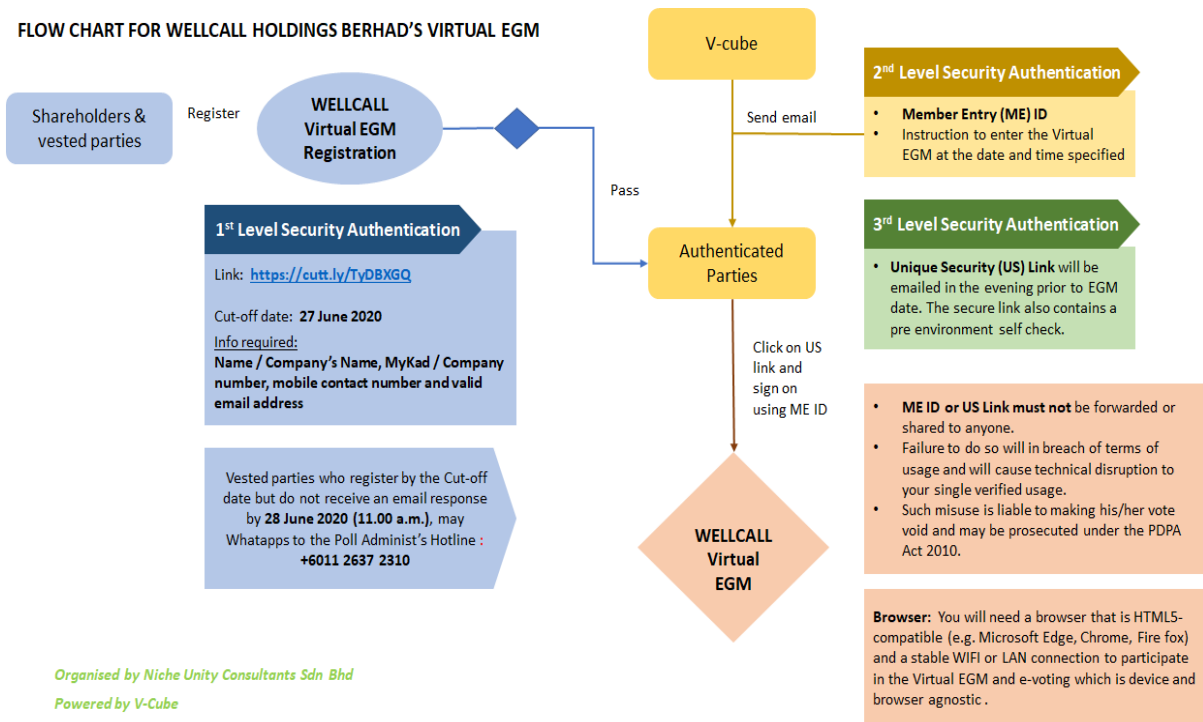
FLOW CHART FOR WELLCALL HOLDINGS BERHAD'S VIRTUAL EGM

Shareholders & vested parties

Register

WELLCALL Virtual EGM Registration

Pass

V-cube

Send email

$2^{nd}$ Level Security Authentication

- Member Entry (ME) ID
- Instruction to enter the Virtual EGM at the date and time specified

$1^{st}$ Level Security Authentication

Link: https://cutt.ly/TyDBXGQ

Cut-off date: 27 June 2020

Info required:
Name / Company's Name, MyKad / Company number, mobile contact number and valid email address

Authenticated Parties

$3^{rd}$ Level Security Authentication

- Unique Security (US) Link will be emailed in the evening prior to EGM date. The secure link also contains a pre environment self check.

Click on US link and sign on using ME ID

- ME ID or US Link must not be forwarded or shared to anyone.
- Failure to do so will in breach of terms of usage and will cause technical disruption to your single verified usage.
- Such misuse is liable to making his/her vote void and may be prosecuted under the PDPA Act 2010.

Vested parties who register by the Cut-off date but do not receive an email response by 28 June 2020 (11.00 a.m.), may Whatapps to the Poll Administ's Hotline : +6011 2637 2310

WELLCALL Virtual EGM

Browser: You will need a browser that is HTML5-compatible (e.g. Microsoft Edge, Chrome, Fire fox) and a stable WIFI or LAN connection to participate in the Virtual EGM and e-voting which is device and browser agnostic .

Organised by Niche Unity Consultants Sdn Bhd

Powered by V-Cube